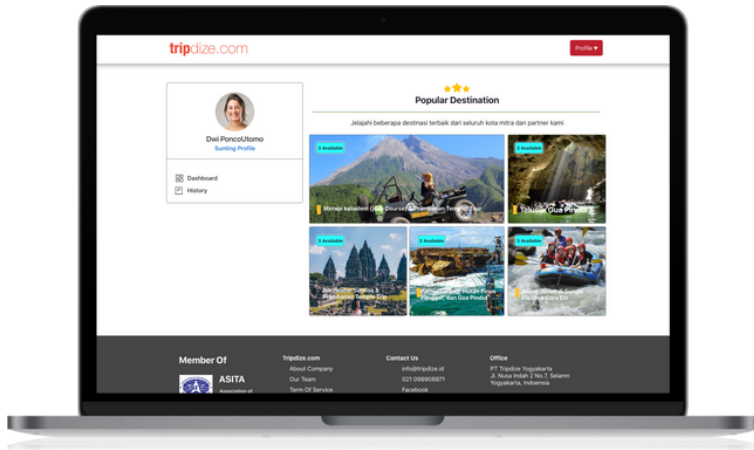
tripdize.com

Profile ▾

Dwi PoncoUtomo
Sunting Profile

Dashboard
History

Popular Destination

Jelajahi beberapa destinasi terbaik dari seluruh kota mitra dan partner kami

3 Available
Merapi kaliadem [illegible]

3 Available
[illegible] Gua Pin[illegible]

3 Available
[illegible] Prambanan Temple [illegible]

3 Available
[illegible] Hutan Pinus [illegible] dan Goa Pindul

3 Available
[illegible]

Member Of

ASITA
Association of

Tripdize.com
About Company
Our Team
Term Of Service

Contact Us
info@tripdize.id
021 098909871
Facebook

Office
PT Tripdize Yogyakarta
Jl. Nusa Indah 2 No.7, Selamn
Yogyakarta, Indonesia